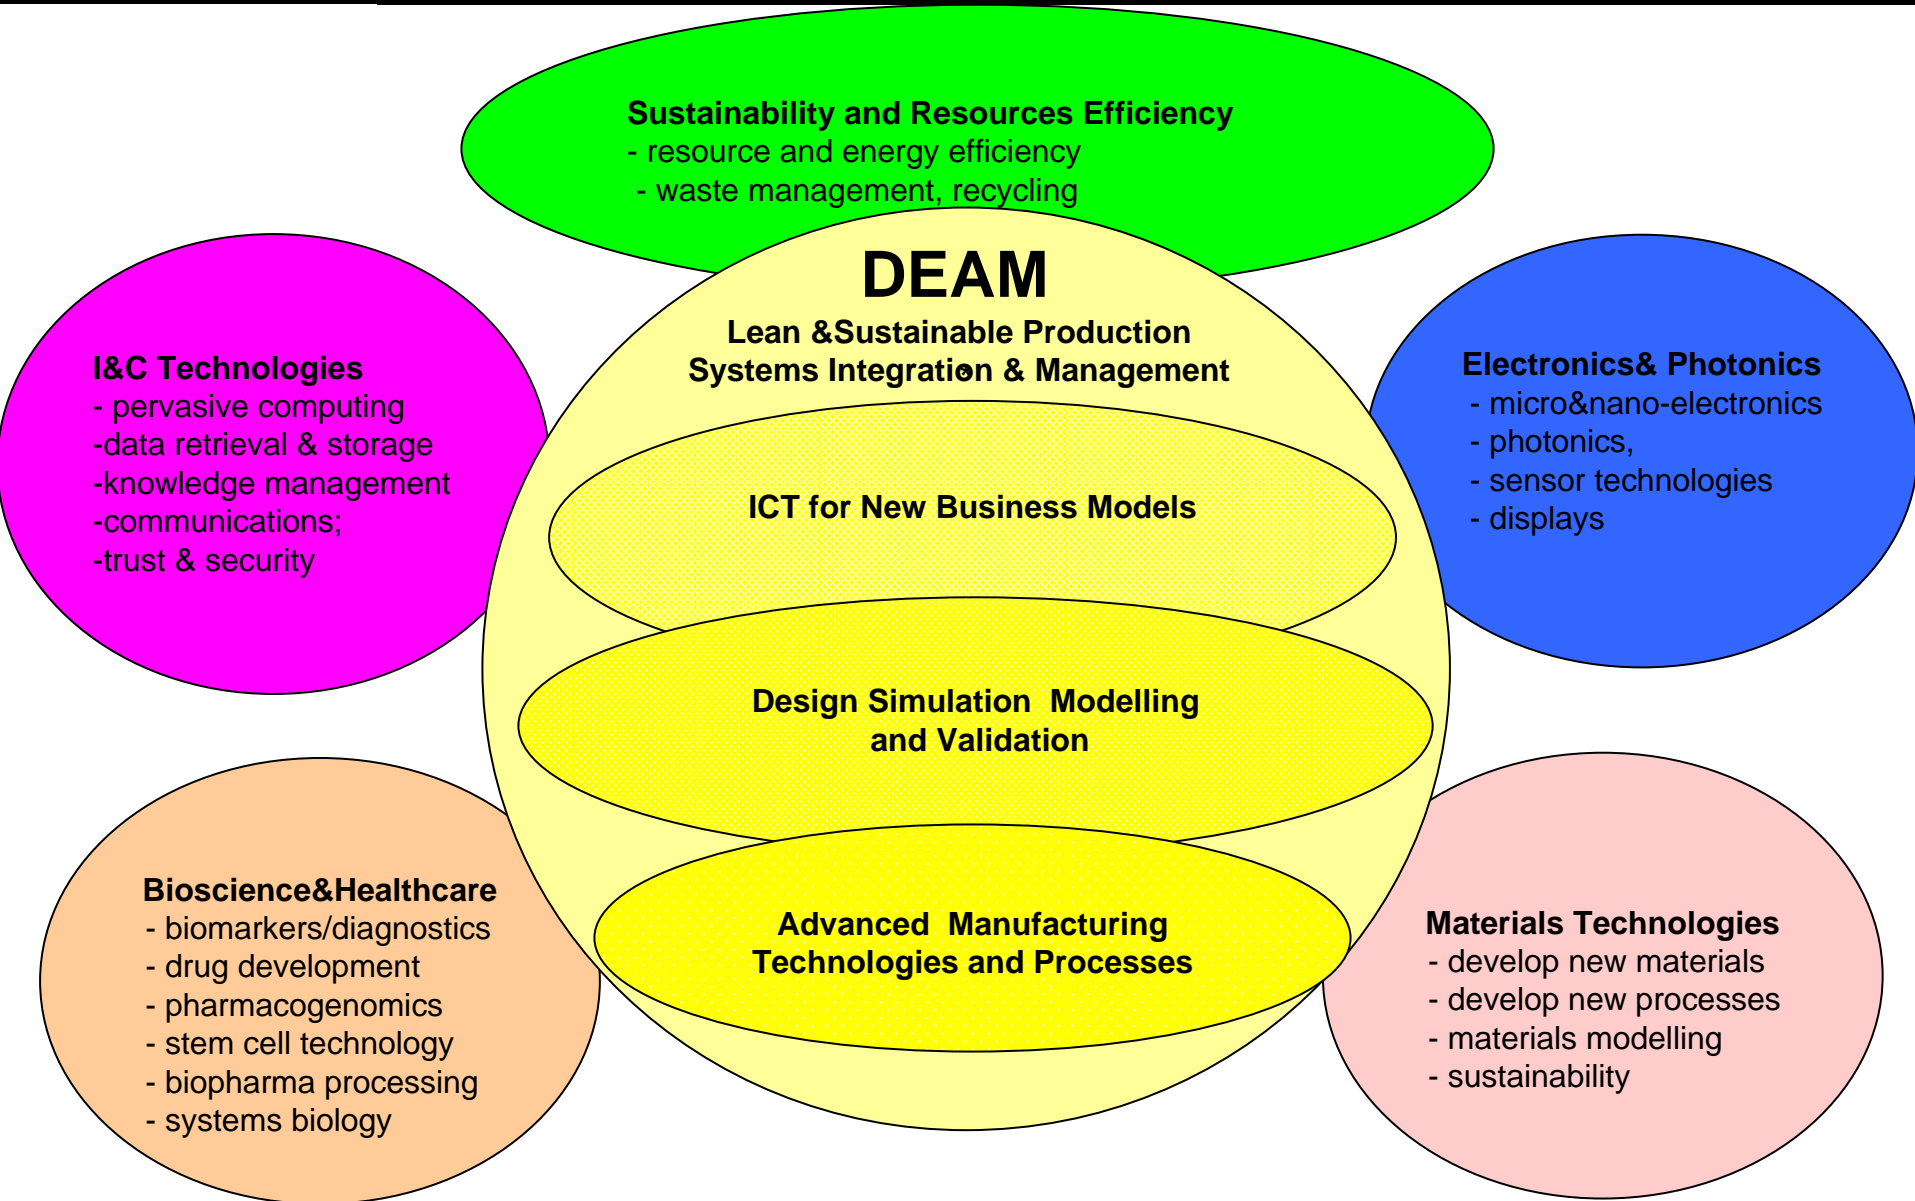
Sustainability and Resources Efficiency
- resource and energy efficiency
- waste management, recycling

DEAM
Lean &Sustainable Production
Systems Integration & Management

I&C Technologies
- pervasive computing
-data retrieval & storage
-knowledge management
-communications;
-trust & security

Electronics& Photonics
- micro&nano-electronics
- photonics,
- sensor technologies
- displays

ICT for New Business Models

Design Simulation Modelling and Validation

Advanced Manufacturing Technologies and Processes

Bioscience&Healthcare
- biomarkers/diagnostics
- drug development
- pharmacogenomics
- stem cell technology
- biopharma processing
- systems biology

Materials Technologies
- develop new materials
- develop new processes
- materials modelling
- sustainability